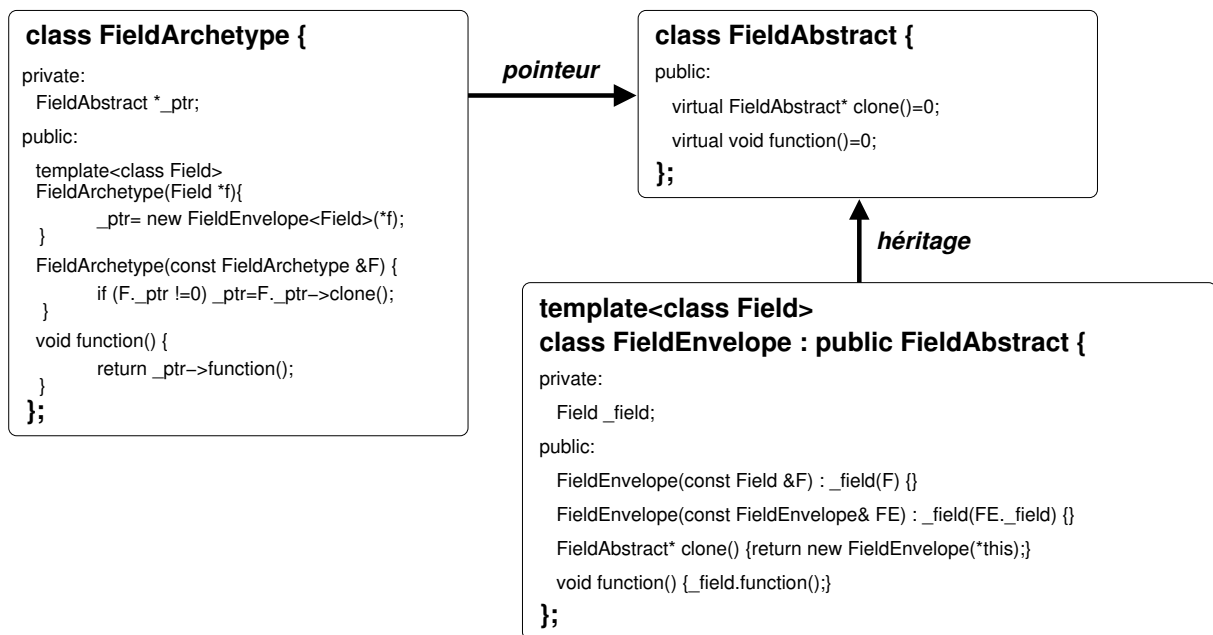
class FieldArchetype {
private:
FieldAbstract *_ptr;
public:
template<class Field>
FieldArchetype(Field *f){
_ptr= new FieldEnvelope<Field>(*f);
}
FieldArchetype(const FieldArchetype &F) {
if (F._ptr !=0) _ptr=F._ptr−>clone();
}
void function() {
return _ptr−>function();
}
};

pointeur

class FieldAbstract {
public:
virtual FieldAbstract* clone()=0;
virtual void function()=0;
};

héritage

template<class Field>
class FieldEnvelope : public FieldAbstract {
private:
Field _field;
public:
FieldEnvelope(const Field &F) : _field(F) {}
FieldEnvelope(const FieldEnvelope& FE) : _field(FE._field) {}
FieldAbstract* clone() {return new FieldEnvelope(*this);}
void function() {_field.function();}
};